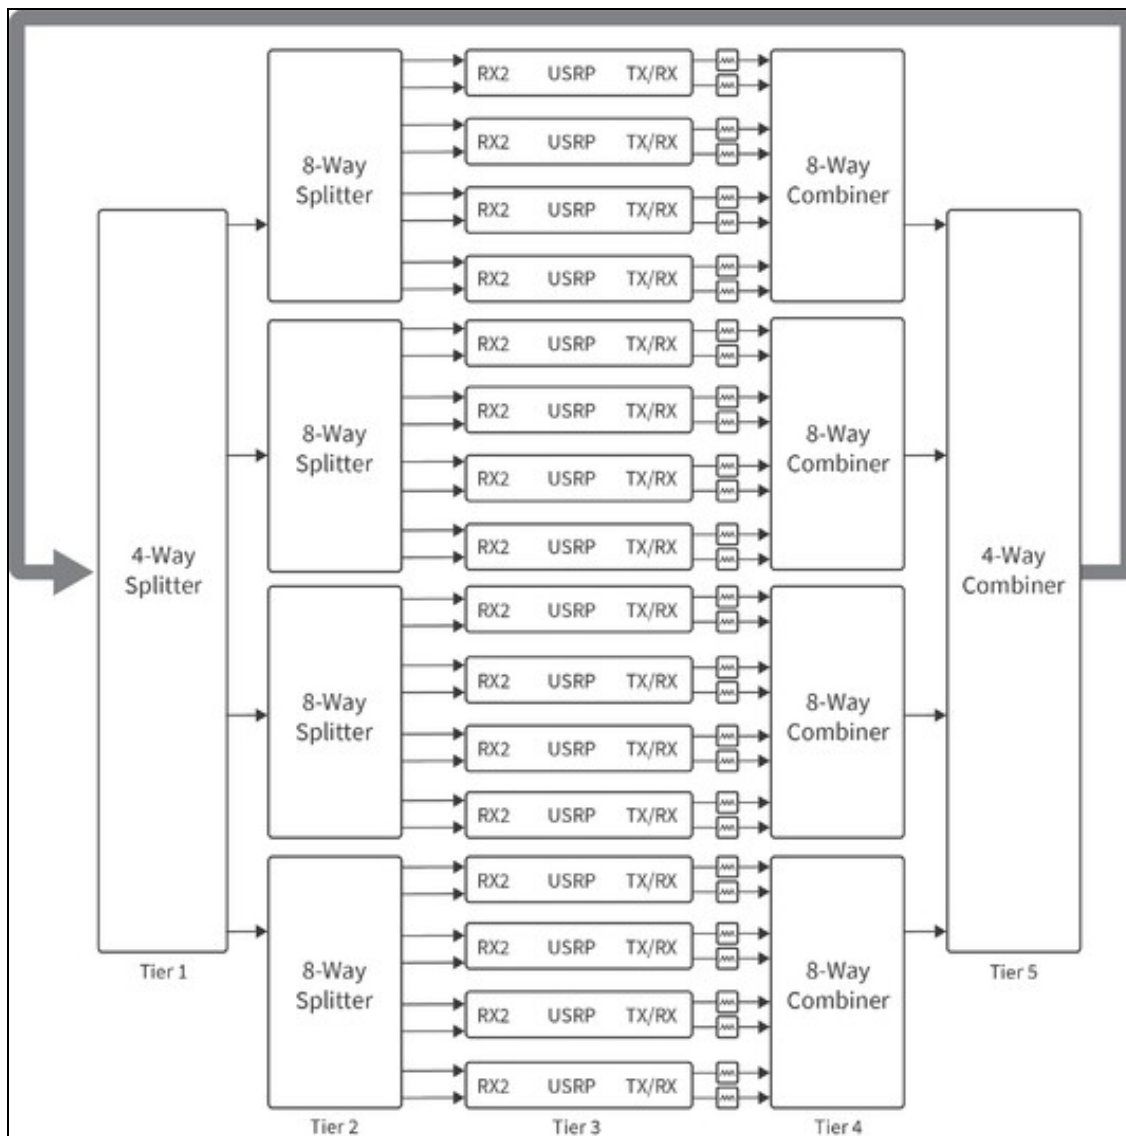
4-Way Splitter

Tier 1

8-Way Splitter

RX2 USRP TX/RX
RX2 USRP TX/RX
RX2 USRP TX/RX
RX2 USRP TX/RX

8-Way Combiner

8-Way Splitter

RX2 USRP TX/RX
RX2 USRP TX/RX
RX2 USRP TX/RX
RX2 USRP TX/RX

8-Way Combiner

8-Way Splitter

RX2 USRP TX/RX
RX2 USRP TX/RX
RX2 USRP TX/RX
RX2 USRP TX/RX

8-Way Combiner

8-Way Splitter

RX2 USRP TX/RX
RX2 USRP TX/RX
RX2 USRP TX/RX
RX2 USRP TX/RX

8-Way Combiner

Tier 2

Tier 3

Tier 4

4-Way Combiner

Tier 5